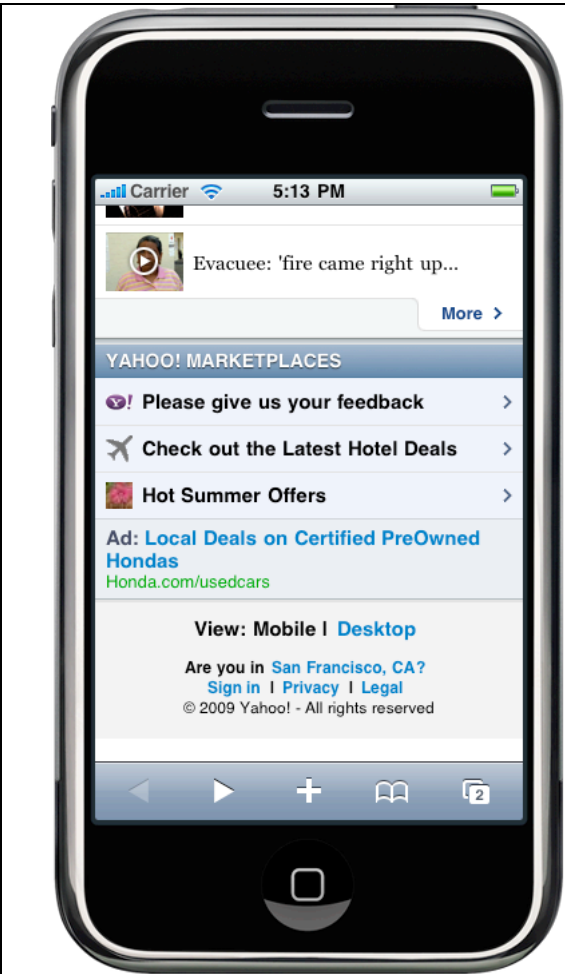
Carrier 5:13 PM

Evacuee: 'fire came right up...

More >

YAHOO! MARKETPLACES

Y! Please give us your feedback >

Check out the Latest Hotel Deals >

Hot Summer Offers >

Ad: Local Deals on Certified PreOwned Hondas
Honda.com/usedcars

View: Mobile | Desktop

Are you in San Francisco, CA?
Sign in | Privacy | Legal
© 2009 Yahoo! - All rights reserved

2